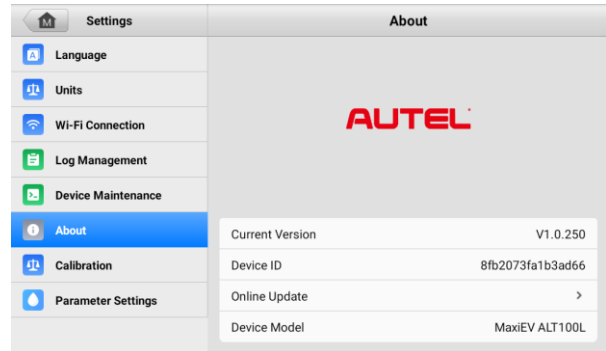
Settings
Language
Units
Wi-Fi Connection
Log Management
Device Maintenance
About
Calibration
Parameter Settings

About

AUTEL

| Current Version | V1.0.250 |
|---|---|
| Device ID | 8fb2073fa1b3ad66 |
| Online Update | > |
| Device Model | MaxiEV ALT100L |